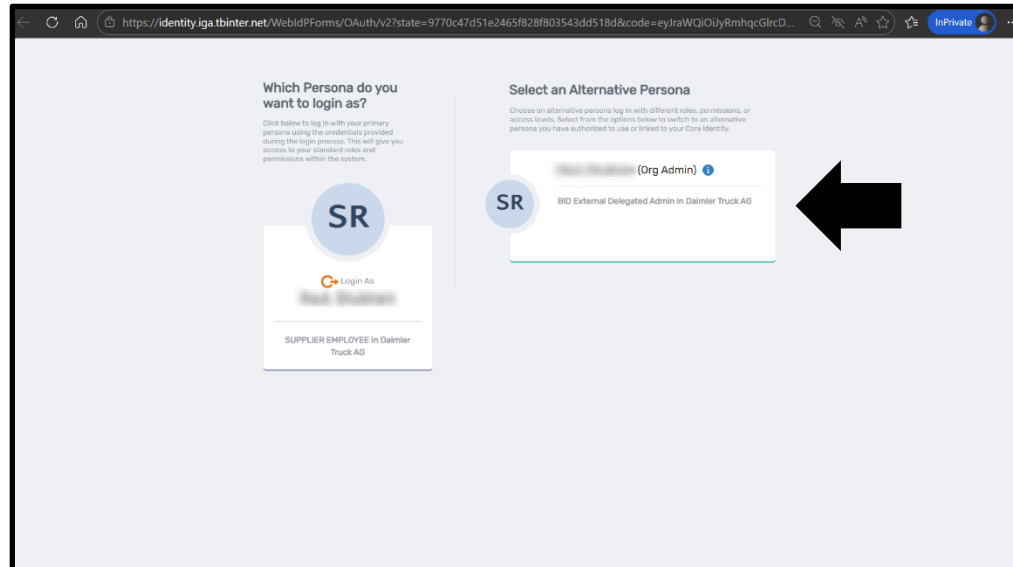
https://identity.iga.tbinter.net/WebIdPForms/OAuth/v2?state=9770c47d51e2465f828f803543dd518d&code=eyJraWQiOiJyRmhqcGlrcD...

InPrivate

Which Persona do you want to login as?

Click below to log in with your primary persona using the credentials provided during the login process. This will give you access to your standard roles and permissions within the system.

SR

Login As

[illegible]

SUPPLIER EMPLOYEE in Daimler Truck AG

Select an Alternative Persona

Choose an alternative persona log in with different roles, permissions, or access levels. Select from the options below to switch to an alternative persona you have authorized to use or linked to your Core Identity.

SR

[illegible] (Org Admin)

BID External Delegated Admin in Daimler Truck AG